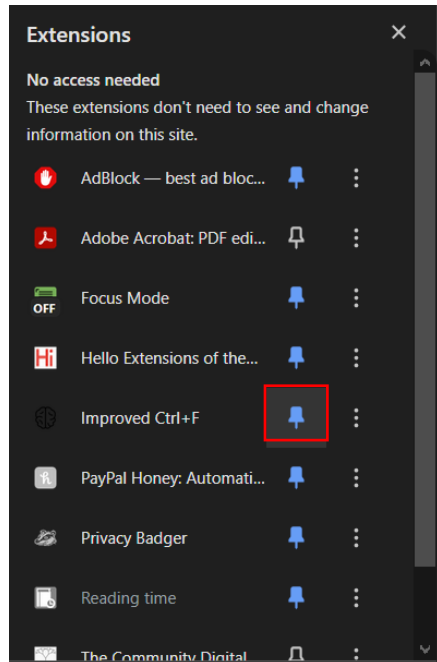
Extensions

No access needed

These extensions don't need to see and change information on this site.

AdBlock — best ad bloc...

Adobe Acrobat: PDF edi...

OFF Focus Mode

Hi Hello Extensions of the...

Improved Ctrl+F

PayPal Honey: Automati...

Privacy Badger

Reading time

The Community Digital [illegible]